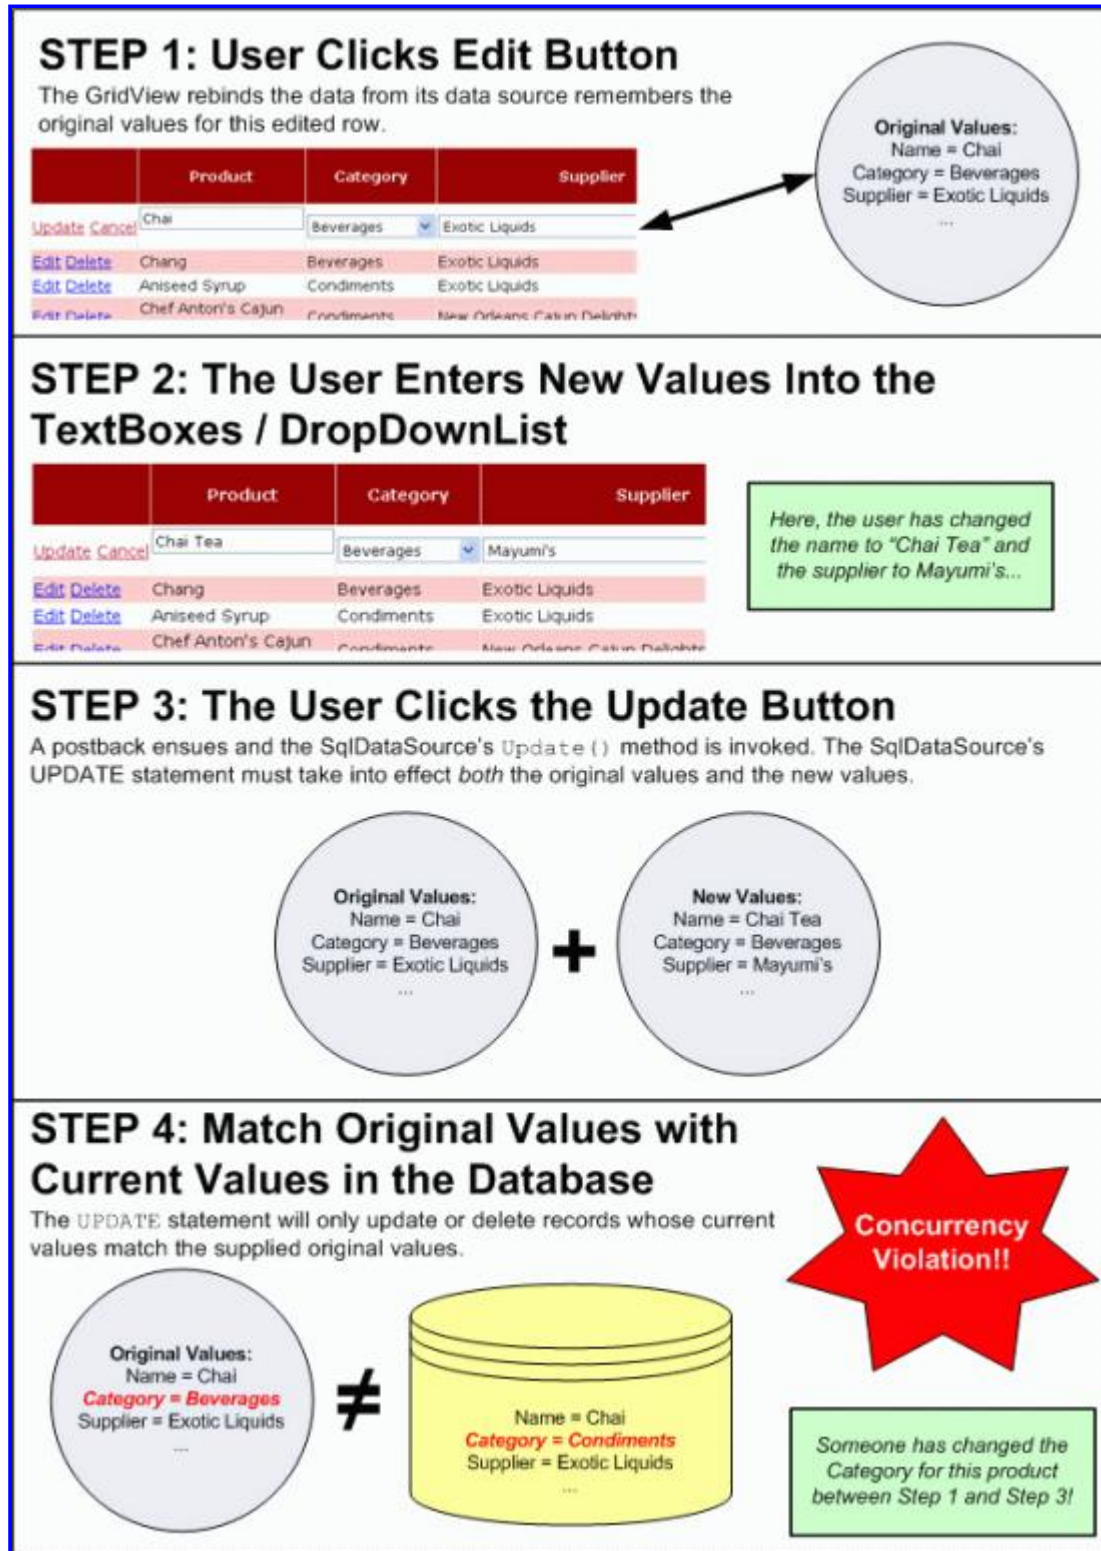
STEP 1: User Clicks Edit Button

The GridView rebinds the data from its data source remembers the original values for this edited row.

| | Product | Category | Supplier |
|---|---|---|---|
| Update Cancel | Chai | Beverages | Exotic Liquids |
| Edit Delete | Chang | Beverages | Exotic Liquids |
| Edit Delete | Aniseed Syrup | Condiments | Exotic Liquids |
| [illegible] | Chef Anton's Cajun | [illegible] | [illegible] |

Original Values:
Name = Chai
Category = Beverages
Supplier = Exotic Liquids
...

STEP 2: The User Enters New Values Into the TextBoxes / DropDownList

| | Product | Category | Supplier |
|---|---|---|---|
| Update Cancel | Chai Tea | Beverages | Mayumi's |
| Edit Delete | Chang | Beverages | Exotic Liquids |
| Edit Delete | Aniseed Syrup | Condiments | Exotic Liquids |
| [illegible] | Chef Anton's Cajun | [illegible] | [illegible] |

Here, the user has changed the name to "Chai Tea" and the supplier to Mayumi's...

STEP 3: The User Clicks the Update Button

A postback ensues and the SqlDataSource's Update() method is invoked. The SqlDataSource's UPDATE statement must take into effect both the original values and the new values.

Original Values:
Name = Chai
Category = Beverages
Supplier = Exotic Liquids
...

+

New Values:
Name = Chai Tea
Category = Beverages
Supplier = Mayumi's
...

STEP 4: Match Original Values with Current Values in the Database

The UPDATE statement will only update or delete records whose current values match the supplied original values.

Concurrency Violation!!

Original Values:
Name = Chai
Category = Beverages
Supplier = Exotic Liquids
...

$\neq$

Name = Chai
Category = Condiments
Supplier = Exotic Liquids
...

Someone has changed the Category for this product between Step 1 and Step 3!